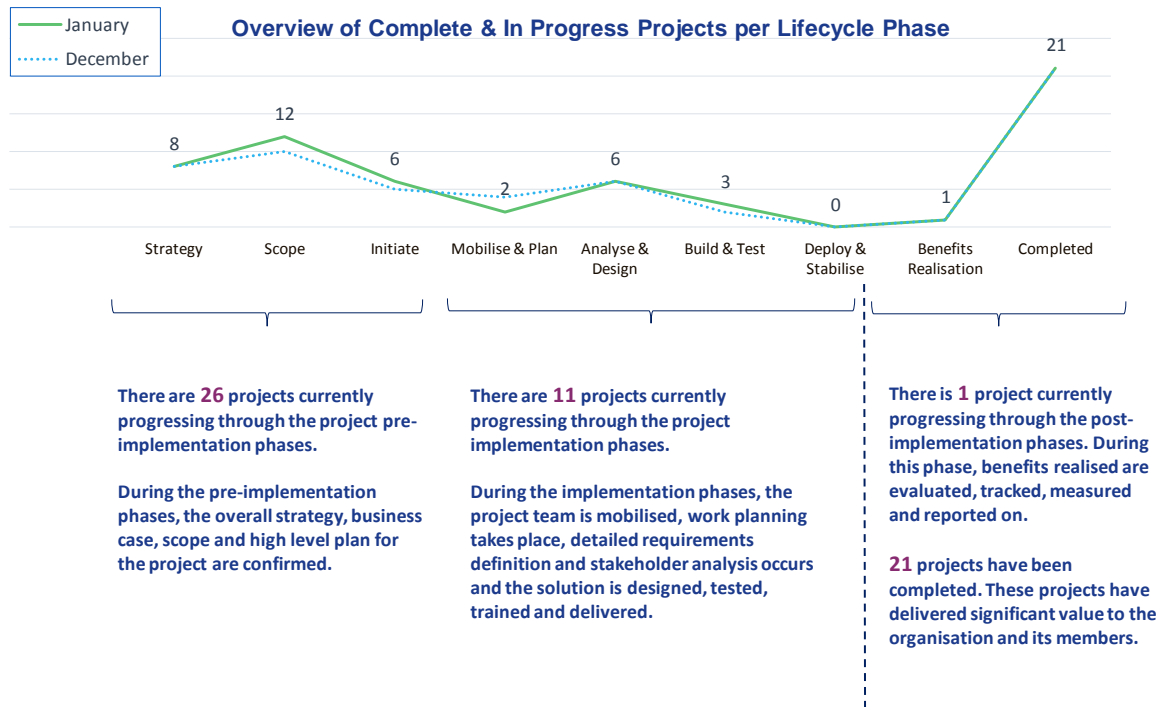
January
December

Overview of Complete & In Progress Projects per Lifecycle Phase

8
12
6
2
6
3
0
1
21

Strategy
Scope
Initiate
Mobilise & Plan
Analyse & Design
Build & Test
Deploy & Stabilise
Benefits Realisation
Completed

There are 26 projects currently progressing through the project pre-implementation phases.

During the pre-implementation phases, the overall strategy, business case, scope and high level plan for the project are confirmed.

There are 11 projects currently progressing through the project implementation phases.

During the implementation phases, the project team is mobilised, work planning takes place, detailed requirements definition and stakeholder analysis occurs and the solution is designed, tested, trained and delivered.

There is 1 project currently progressing through the post-implementation phases. During this phase, benefits realised are evaluated, tracked, measured and reported on.

21 projects have been completed. These projects have delivered significant value to the organisation and its members.